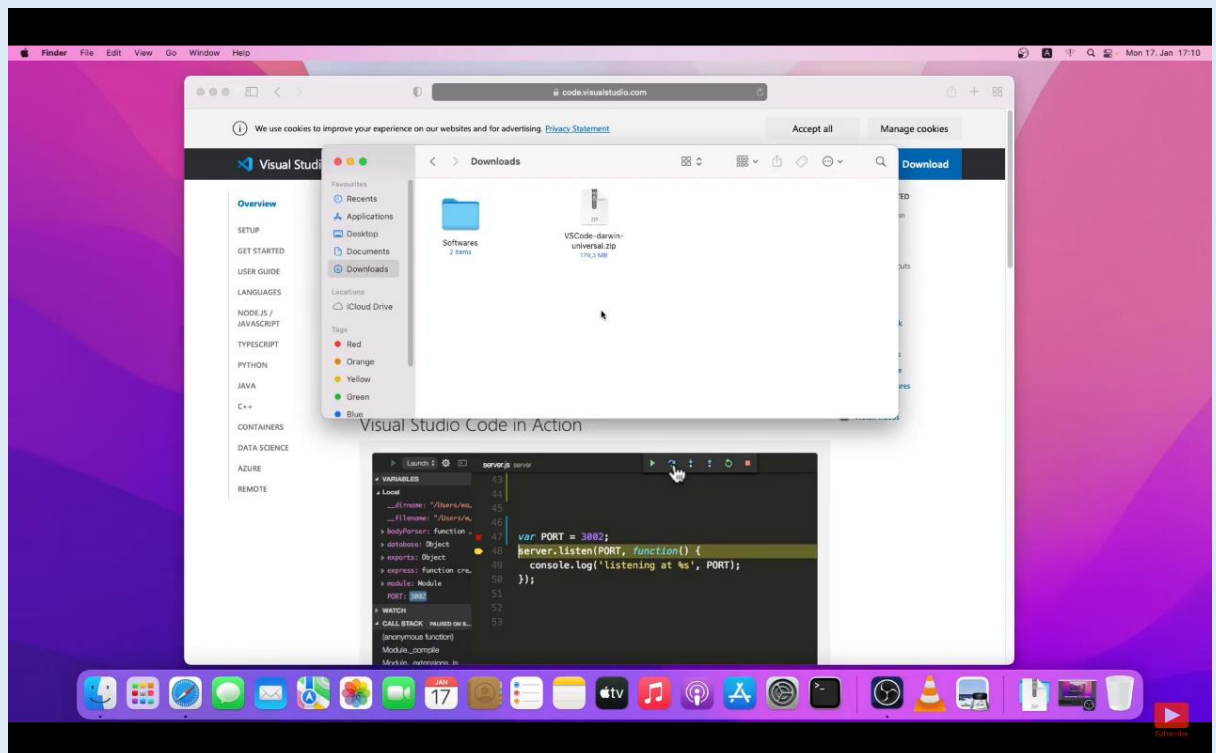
Finder File Edit View Go Window Help

Mon 17. Jan 17:10

code.visualstudio.com

We use cookies to improve your experience on our websites and for advertising. Privacy Statement

Accept all

Manage cookies

Visual Studi

Download

Overview

SETUP

GET STARTED

USER GUIDE

LANGUAGES

NODE.JS / JAVASCRIPT

TYPESCRIPT

PYTHON

JAVA

C++

CONTAINERS

DATA SCIENCE

AZURE

REMOTE

Downloads

Favourites

Recents

Applications

Desktop

Documents

Downloads

Locations

iCloud Drive

Tags

Red

Orange

Yellow

Green

Blue

Softwares
2 items

VSCode-darwin-universal.zip
179,3 MB

Visual Studio Code in Action

Launch

server.js server

VARIABLES

Local

__dirname: "/Users/m

__filename: "/Users/m

bodyParser: function

database: Object

exports: Object

express: function cre

module: Module

PORT: 3002

WATCH

CALL STACK PAUSED ON S

(anonymous function)

Module._compile

43
44
45
46
47 var PORT = 3002;
48 server.listen(PORT, function() {
49 console.log('listening at %s', PORT);
50 });
51
52
53

JAN 17

tv

Subscribe